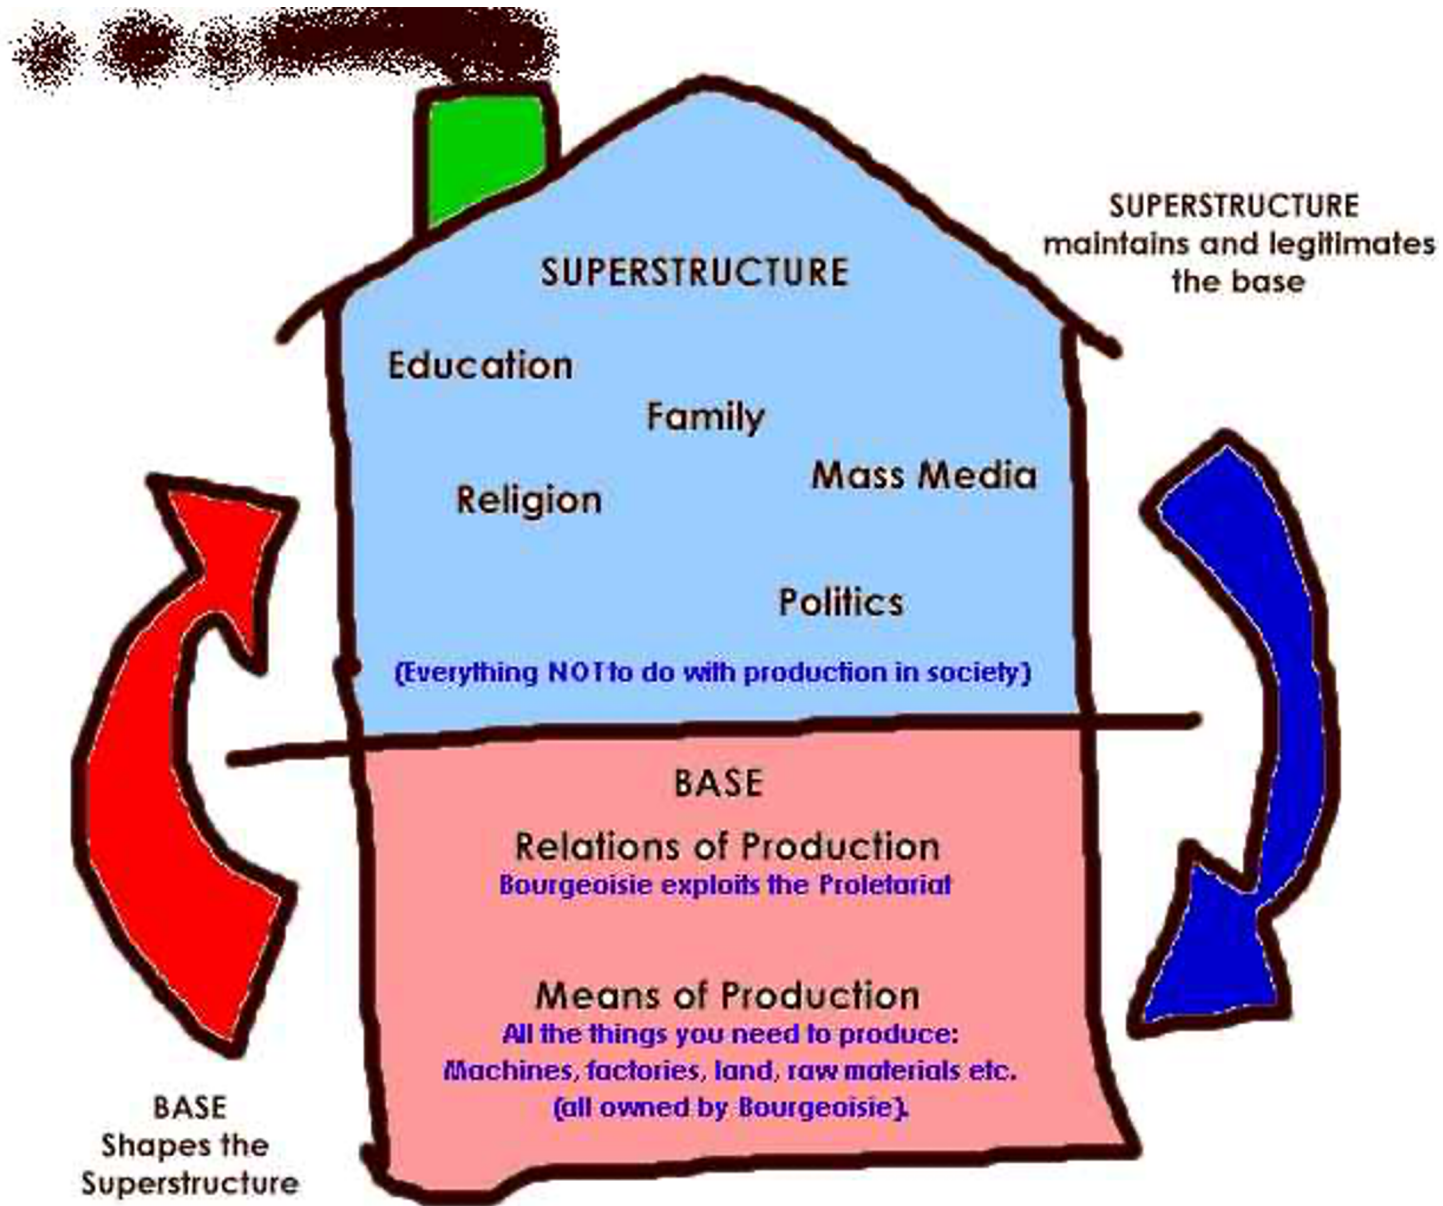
SUPERSTRUCTURE maintains and legitimates the base

SUPERSTRUCTURE

Education

Family

Mass Media

Religion

Politics

(Everything NOT to do with production in society)

BASE

Relations of Production
Bourgeoisie exploits the Proletariat

Means of Production
All the things you need to produce:
Machines, factories, land, raw materials etc.
(all owned by Bourgeoisie).

BASE Shapes the Superstructure